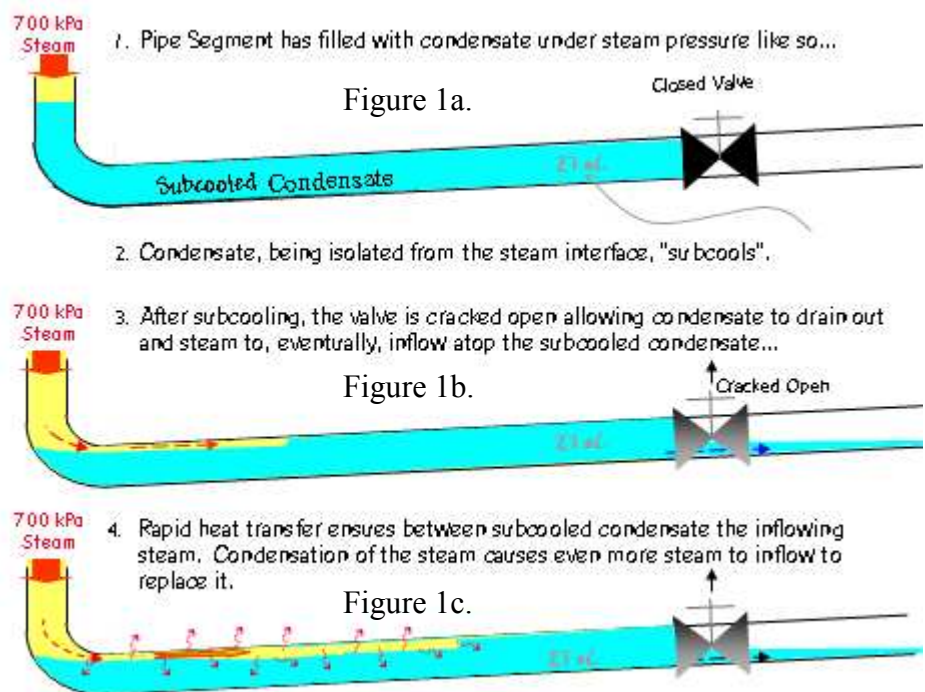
700 kPa Steam

1. Pipe Segment has filled with condensate under steam pressure like so...

Figure 1a.

Closed Valve

Subcooled Condensate

21 oC

2. Condensate, being isolated from the steam interface, "subcools".

700 kPa Steam

3. After subcooling, the valve is cracked open allowing condensate to drain out and steam to, eventually, inflow atop the subcooled condensate...

Figure 1b.

Cracked Open

21 oC

700 kPa Steam

4. Rapid heat transfer ensues between subcooled condensate the inflowing steam. Condensation of the steam causes even more steam to inflow to replace it.

Figure 1c.

21 oC